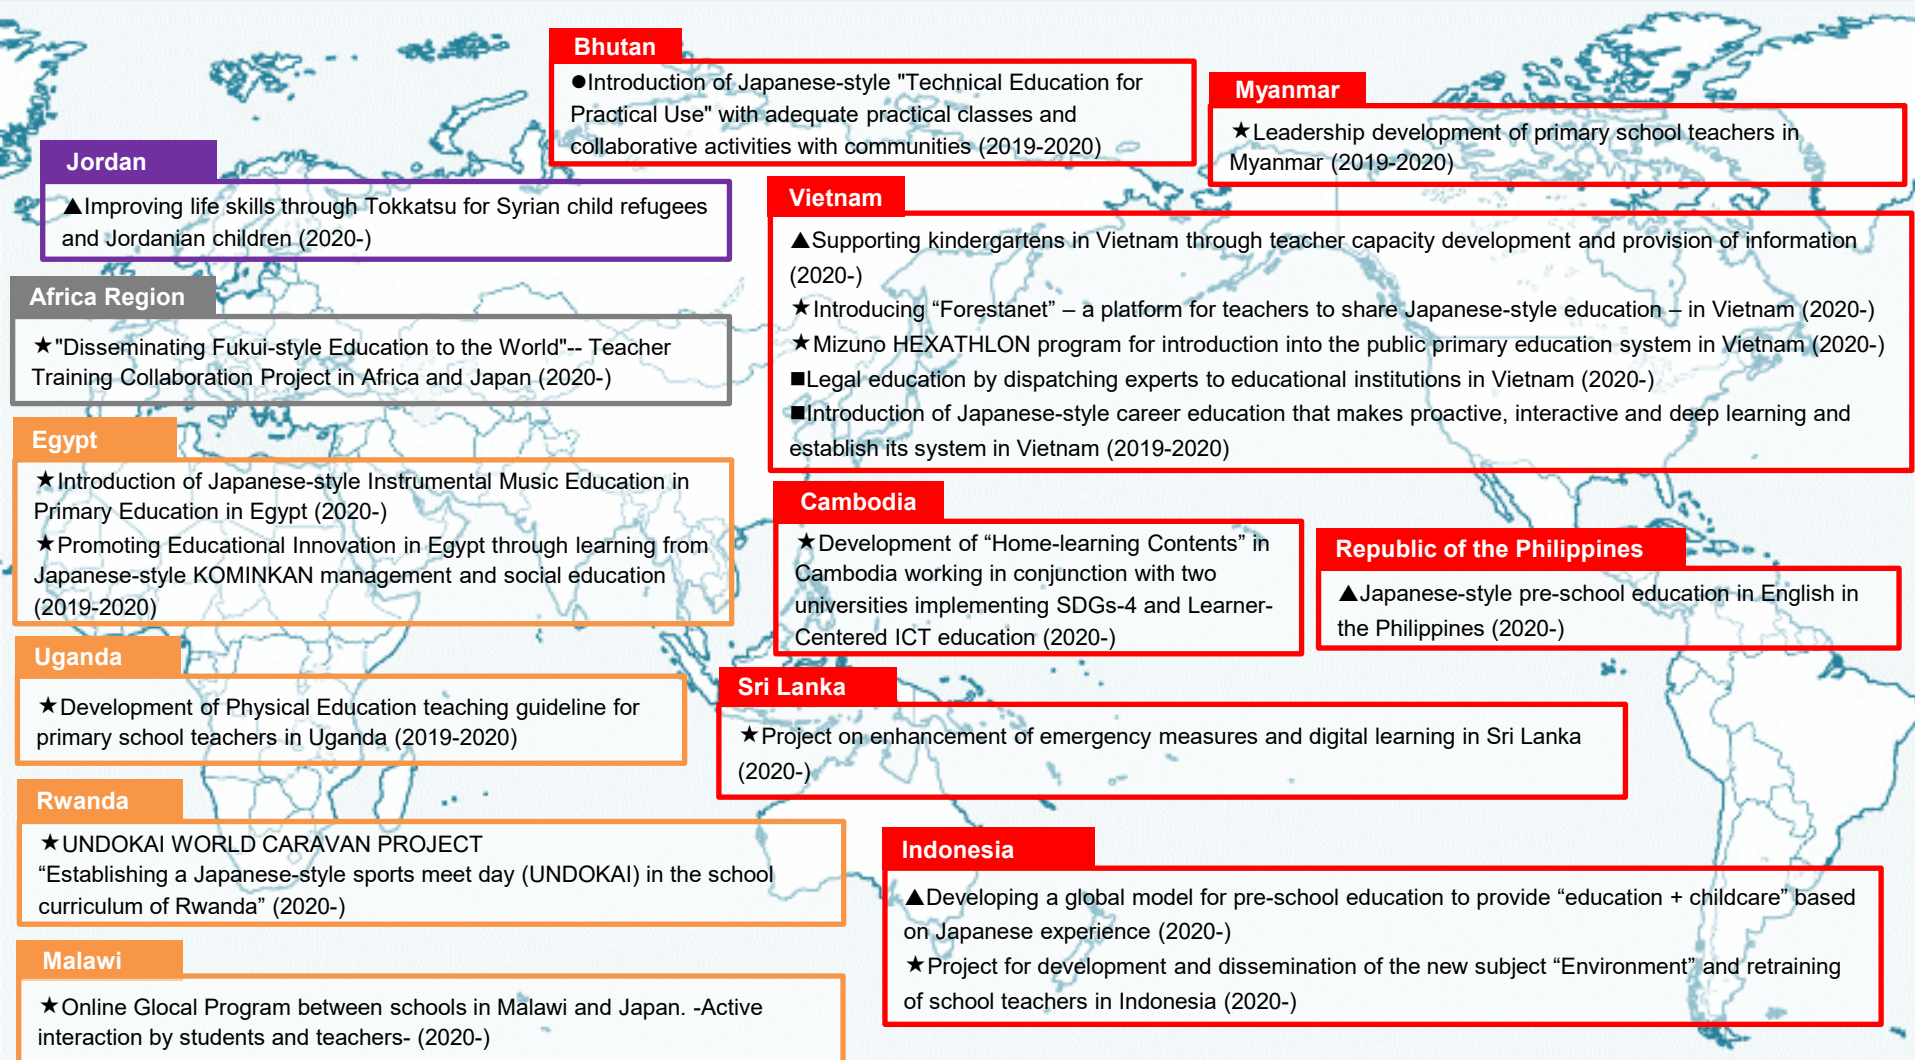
Bhutan

●Introduction of Japanese-style "Technical Education for Practical Use" with adequate practical classes and collaborative activities with communities (2019-2020)

Myanmar

★Leadership development of primary school teachers in Myanmar (2019-2020)

Jordan

▲Improving life skills through Tokkatsu for Syrian child refugees and Jordanian children (2020-)

Vietnam

▲Supporting kindergartens in Vietnam through teacher capacity development and provision of information (2020-)
★Introducing “Forestanet” – a platform for teachers to share Japanese-style education – in Vietnam (2020-)
★Mizuno HEXATHLON program for introduction into the public primary education system in Vietnam (2020-)
■Legal education by dispatching experts to educational institutions in Vietnam (2020-)
■Introduction of Japanese-style career education that makes proactive, interactive and deep learning and establish its system in Vietnam (2019-2020)

Africa Region

★"Disseminating Fukui-style Education to the World"-- Teacher Training Collaboration Project in Africa and Japan (2020-)

Egypt

★Introduction of Japanese-style Instrumental Music Education in Primary Education in Egypt (2020-)
★Promoting Educational Innovation in Egypt through learning from Japanese-style KOMINKAN management and social education (2019-2020)

Cambodia

★Development of “Home-learning Contents” in Cambodia working in conjunction with two universities implementing SDGs-4 and Learner-Centered ICT education (2020-)

Republic of the Philippines

▲Japanese-style pre-school education in English in the Philippines (2020-)

Uganda

★Development of Physical Education teaching guideline for primary school teachers in Uganda (2019-2020)

Sri Lanka

★Project on enhancement of emergency measures and digital learning in Sri Lanka (2020-)

Rwanda

★UNDOKAI WORLD CARAVAN PROJECT
“Establishing a Japanese-style sports meet day (UNDOKAI) in the school curriculum of Rwanda” (2020-)

Indonesia

▲Developing a global model for pre-school education to provide “education + childcare” based on Japanese experience (2020-)
★Project for development and dissemination of the new subject “Environment” and retraining of school teachers in Indonesia (2020-)

Malawi

★Online Glocal Program between schools in Malawi and Japan. -Active interaction by students and teachers- (2020-)